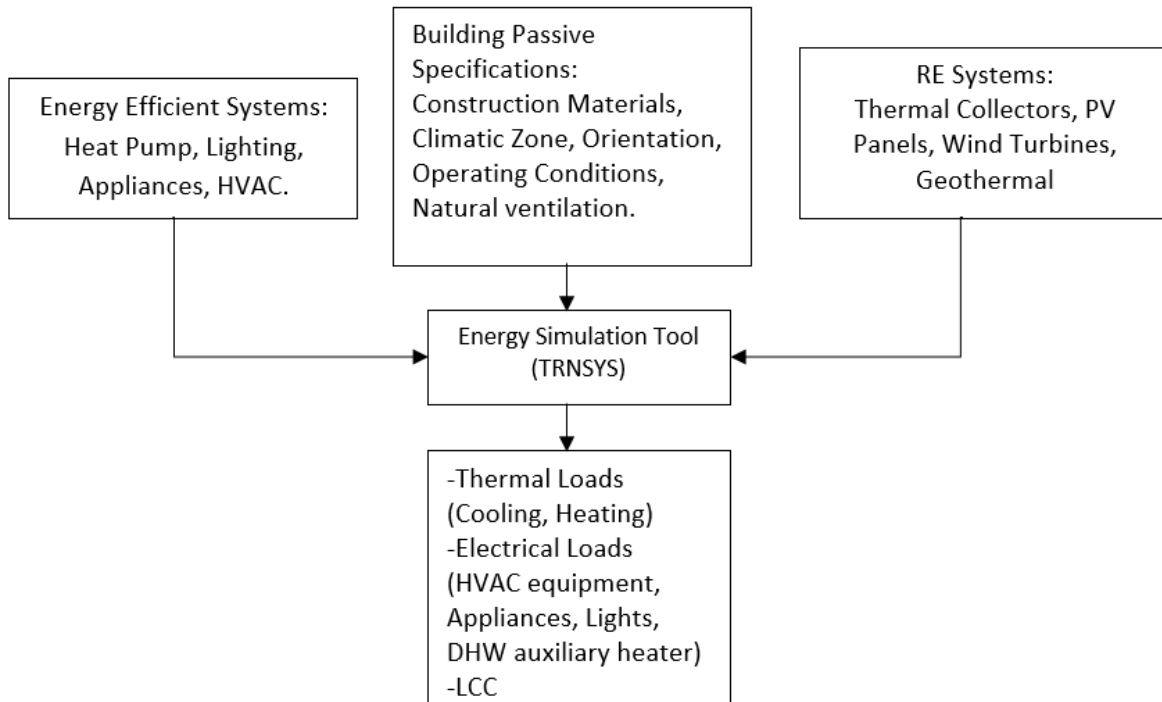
Energy Efficient Systems: Heat Pump, Lighting, Appliances, HVAC.

Building Passive Specifications: Construction Materials, Climatic Zone, Orientation, Operating Conditions, Natural ventilation.

RE Systems: Thermal Collectors, PV Panels, Wind Turbines, Geothermal

Energy Simulation Tool (TRNSYS)

-Thermal Loads (Cooling, Heating)
-Electrical Loads (HVAC equipment, Appliances, Lights, DHW auxiliary heater)
-LCC